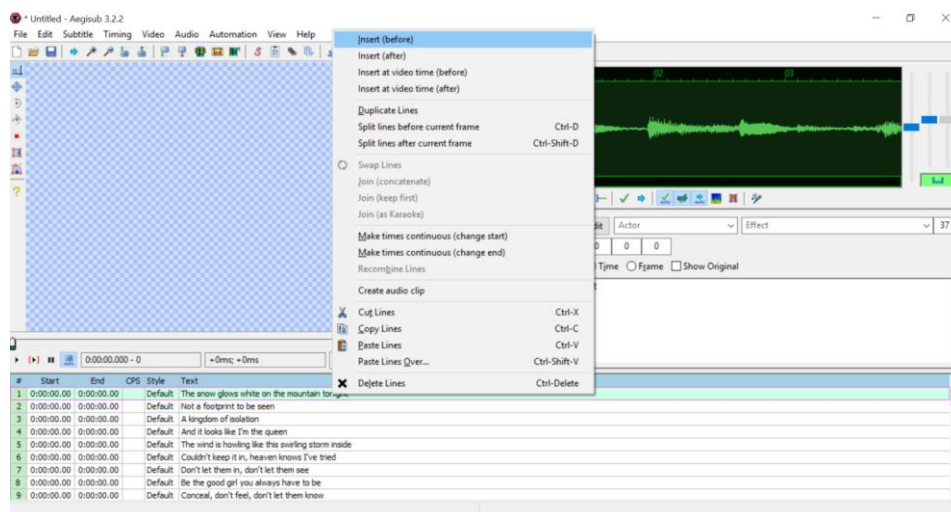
* Untitled - Aegisub 3.2.2
File Edit Subtitle Timing Video Audio Automation View Help

Insert (before)
Insert (after)
Insert at video time (before)
Insert at video time (after)
Duplicate Lines
Split lines before current frame Ctrl-D
Split lines after current frame Ctrl-Shift-D
Swap Lines
Join (concatenate)
Join (keep first)
Join (as Karaoke)
Make times continuous (change start)
Make times continuous (change end)
Recombine Lines
Create audio clip
Cut Lines Ctrl-X
Copy Lines Ctrl-C
Paste Lines Ctrl-V
Paste Lines Over... Ctrl-Shift-V
Delete Lines Ctrl-Delete

02
03

Actor
Effect
37
0
0
0
Time
Frame
Show Original

0:00:00.000 - 0
+0ms; +0ms

| # | Start | End | CPS | Style | Text |
|---|---|---|---|---|---|
| 1 | 0:00:00.00 | 0:00:00.00 | | Default | The snow glows white on the mountain tonight |
| 2 | 0:00:00.00 | 0:00:00.00 | | Default | Not a footprint to be seen |
| 3 | 0:00:00.00 | 0:00:00.00 | | Default | A kingdom of isolation |
| 4 | 0:00:00.00 | 0:00:00.00 | | Default | And it looks like I'm the queen |
| 5 | 0:00:00.00 | 0:00:00.00 | | Default | The wind is howling like this swirling storm inside |
| 6 | 0:00:00.00 | 0:00:00.00 | | Default | Couldn't keep it in, heaven knows I've tried |
| 7 | 0:00:00.00 | 0:00:00.00 | | Default | Don't let them in, don't let them see |
| 8 | 0:00:00.00 | 0:00:00.00 | | Default | Be the good girl you always have to be |
| 9 | 0:00:00.00 | 0:00:00.00 | | Default | Conceal, don't feel, don't let them know |